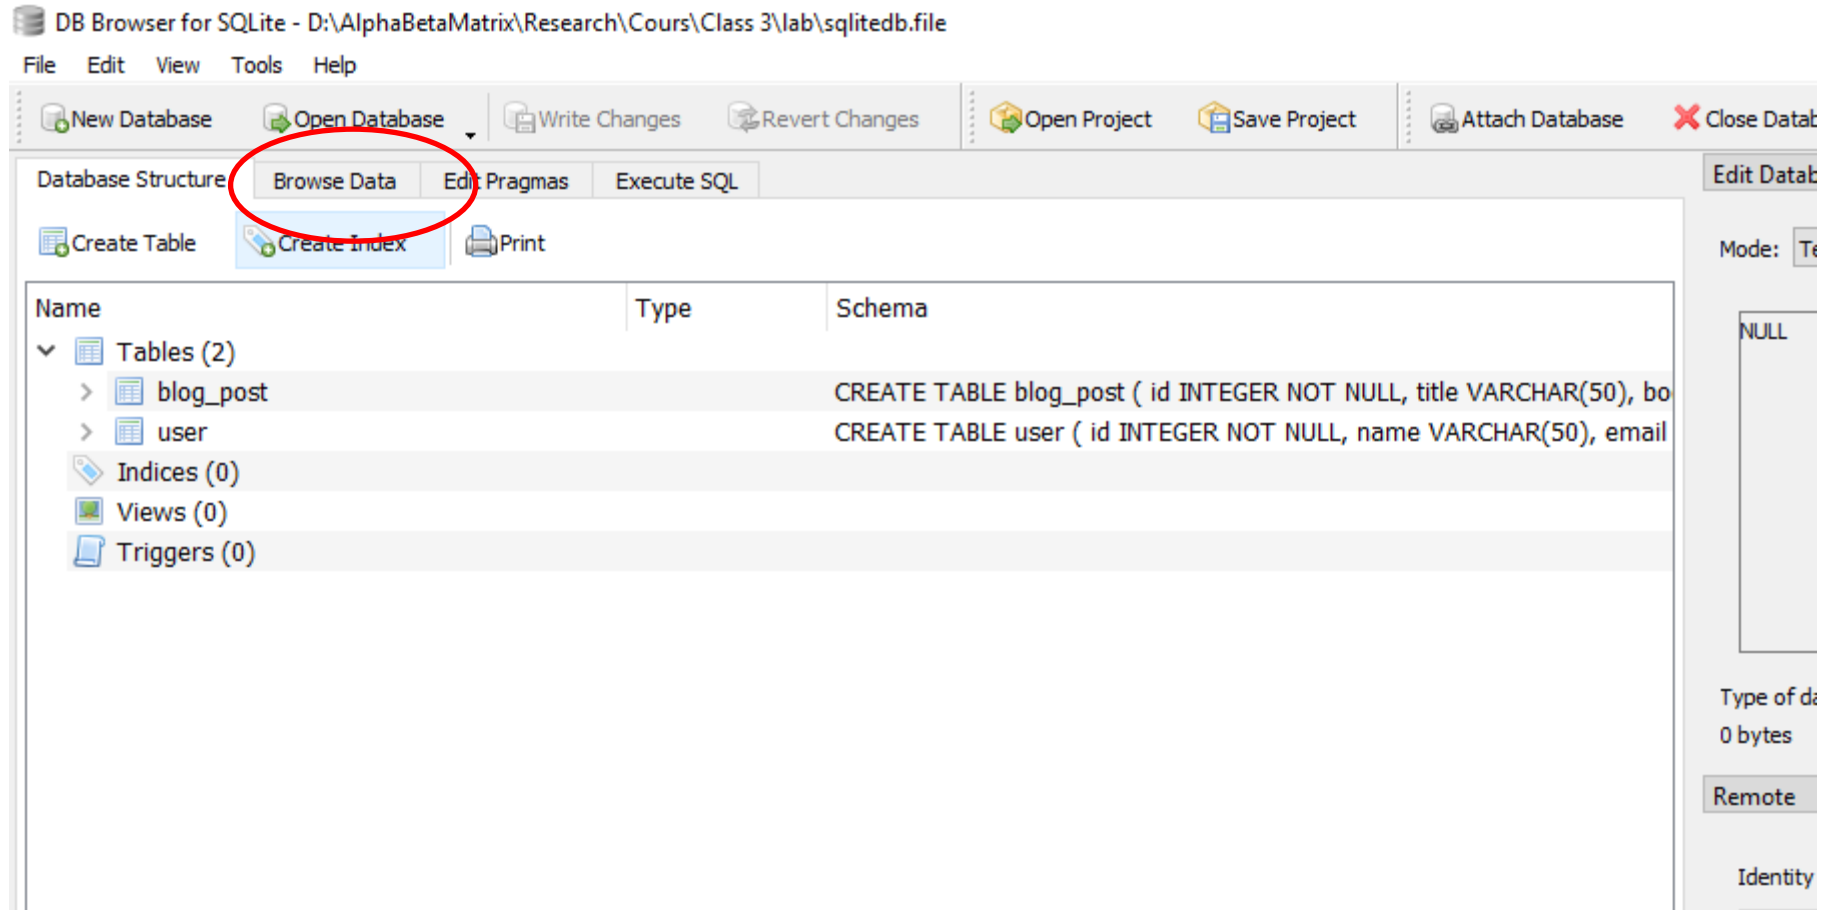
DB Browser for SQLite - D:\AlphaBetaMatrix\Research\Cours\Class 3\lab\sqlitedb.file

File Edit View Tools Help

New Database Open Database Write Changes Revert Changes Open Project Save Project Attach Database Close Datab

Database Structure Browse Data Edit Pragmas Execute SQL

Edit Datab

Create Table Create Index Print

Mode: Te

| Name | Type | Schema |
|---|---|---|
| Tables (2) | | |
| blog_post | | CREATE TABLE blog_post ( id INTEGER NOT NULL, title VARCHAR(50), bo |
| user | | CREATE TABLE user ( id INTEGER NOT NULL, name VARCHAR(50), email |
| Indices (0) | | |
| Views (0) | | |
| Triggers (0) | | |

NULL

Type of da
0 bytes

Remote

Identity